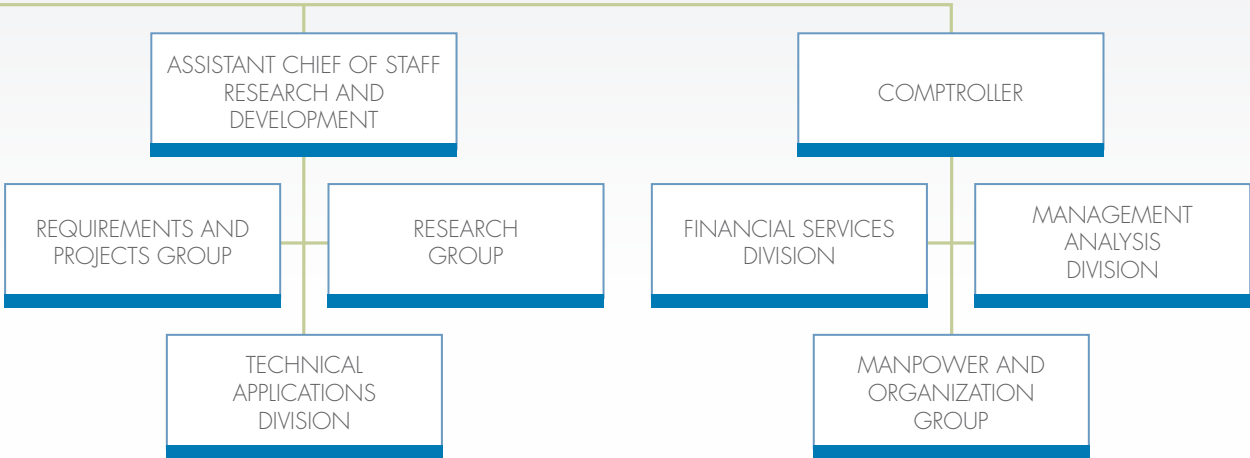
ASSISTANT CHIEF OF STAFF RESEARCH AND DEVELOPMENT

COMPTROLLER

REQUIREMENTS AND PROJECTS GROUP

RESEARCH GROUP

FINANCIAL SERVICES DIVISION

MANAGEMENT ANALYSIS DIVISION

TECHNICAL APPLICATIONS DIVISION

MANPOWER AND ORGANIZATION GROUP